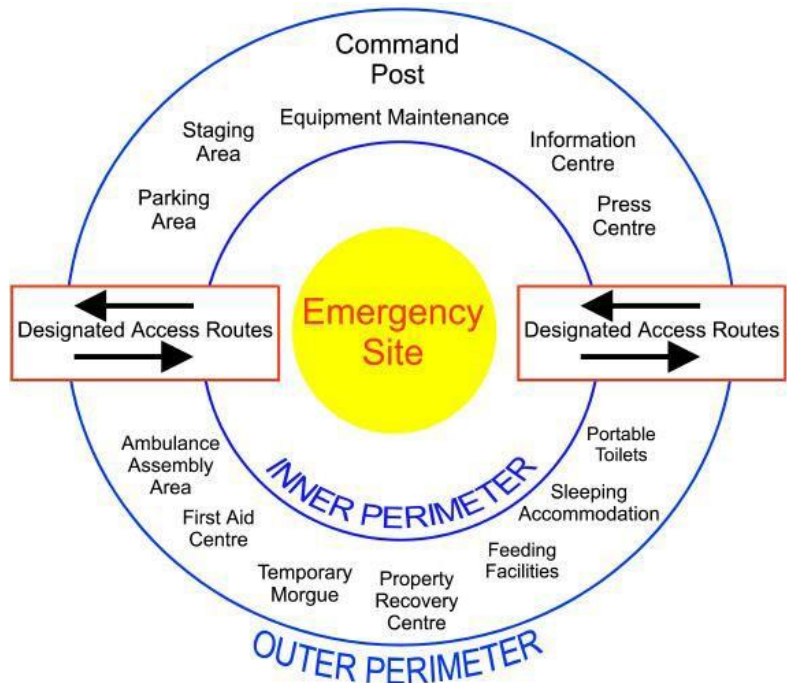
Command Post

Staging Area

Equipment Maintenance

Information Centre

Parking Area

Press Centre

Designated Access Routes

Emergency Site

Designated Access Routes

Ambulance Assembly Area

INNER PERIMETER

Portable Toilets

Sleeping Accommodation

First Aid Centre

Feeding Facilities

Temporary Morgue

Property Recovery Centre

OUTER PERIMETER